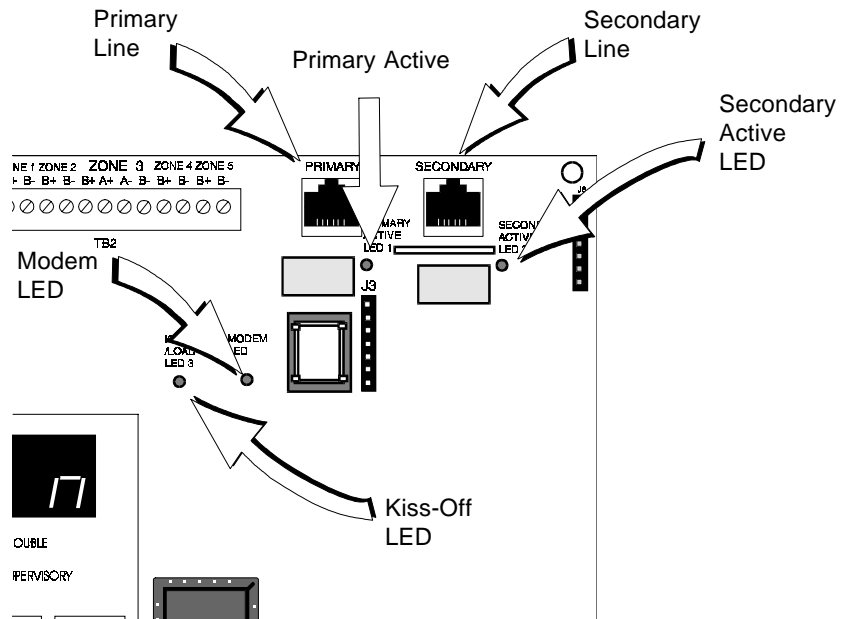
Primary Line

Primary Active

Secondary Line

Secondary Active LED

NE 1 ZONE 2 ZONE 3 ZONE 4 ZONE 5
+ B- B+ B- B+ A+ A- B- B+ B- B+ B-

PRIMARY

SECONDARY

J6

TB2

Modem LED

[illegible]MARY ACTIVE LED 1

SECON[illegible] ACTIVE LED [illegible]

J3

K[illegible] /LOA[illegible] LED 3

MODEM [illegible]ED

17

Kiss-Off LED

OUBLE

PERVISORY